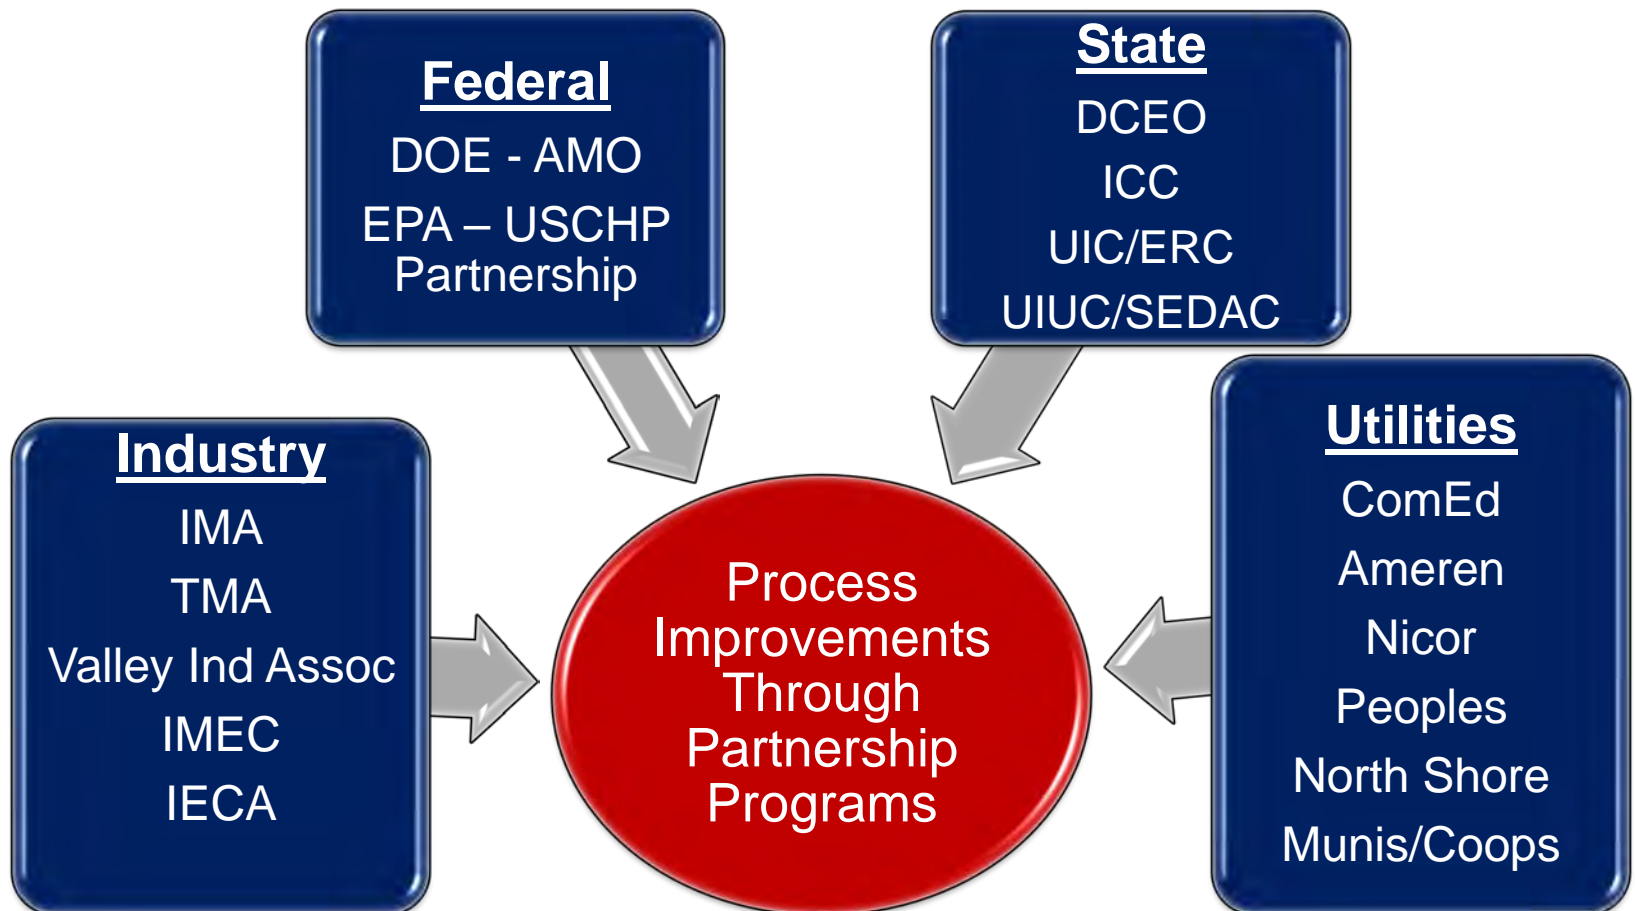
Federal
DOE - AMO
EPA – USCHP Partnership

State
DCEO
ICC
UIC/ERC
UIUC/SEDAC

Industry
IMA
TMA
Valley Ind Assoc
IMEC
IECA

Process Improvements Through Partnership Programs

Utilities
ComEd
Ameren
Nicor
Peoples
North Shore
Munis/Coops